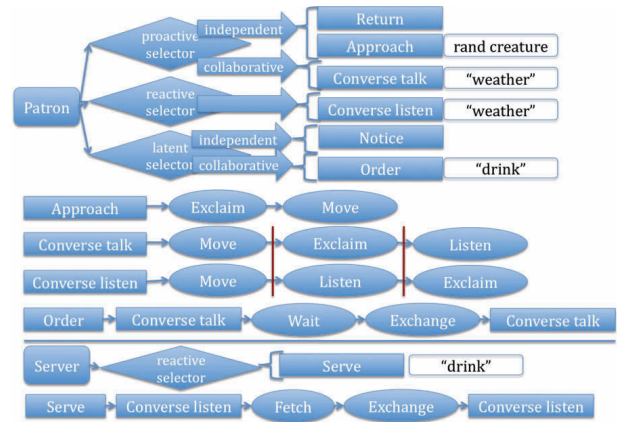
Patron
proactive selector
independent
collaborative
Return
Approach
rand creature
Converse talk
"weather"
reactive selector
Converse listen
"weather"
latent selector
independent
collaborative
Notice
Order
"drink"

Approach
Exclaim
Move

Converse talk
Move
Exclaim
Listen

Converse listen
Move
Listen
Exclaim

Order
Converse talk
Wait
Exchange
Converse talk

Server
reactive selector
Serve
"drink"

Serve
Converse listen
Fetch
Exchange
Converse listen